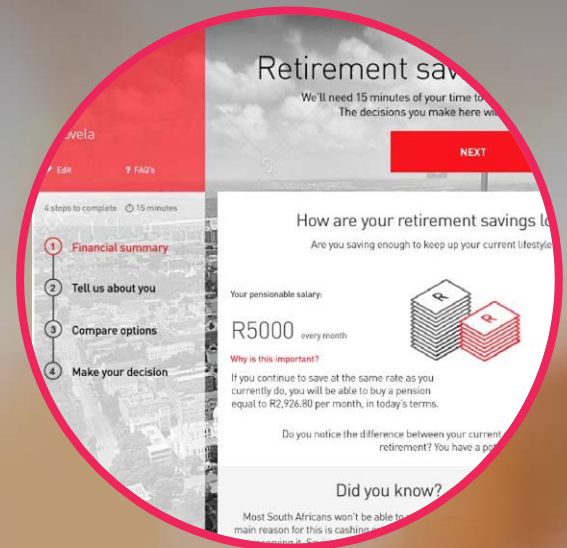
Retirement sav

We'll need 15 minutes of your time to

The decisions you make here wi

NEXT

wela

Edit

? FAQ's

4 steps to complete 15 minutes

1 Financial summary

2 Tell us about you

3 Compare options

4 Make your decision

How are your retirement savings lo

Are you saving enough to keep up your current lifestyle

Your pensionable salary:

R5000 every month

Why is this important?

If you continue to save at the same rate as you currently do, you will be able to buy a pension equal to R2,926.80 per month, in today's terms.

Do you notice the difference between your current retirement? You have a po

Did you know?

Most South Africans won't be able to main reason for this is cashing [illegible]